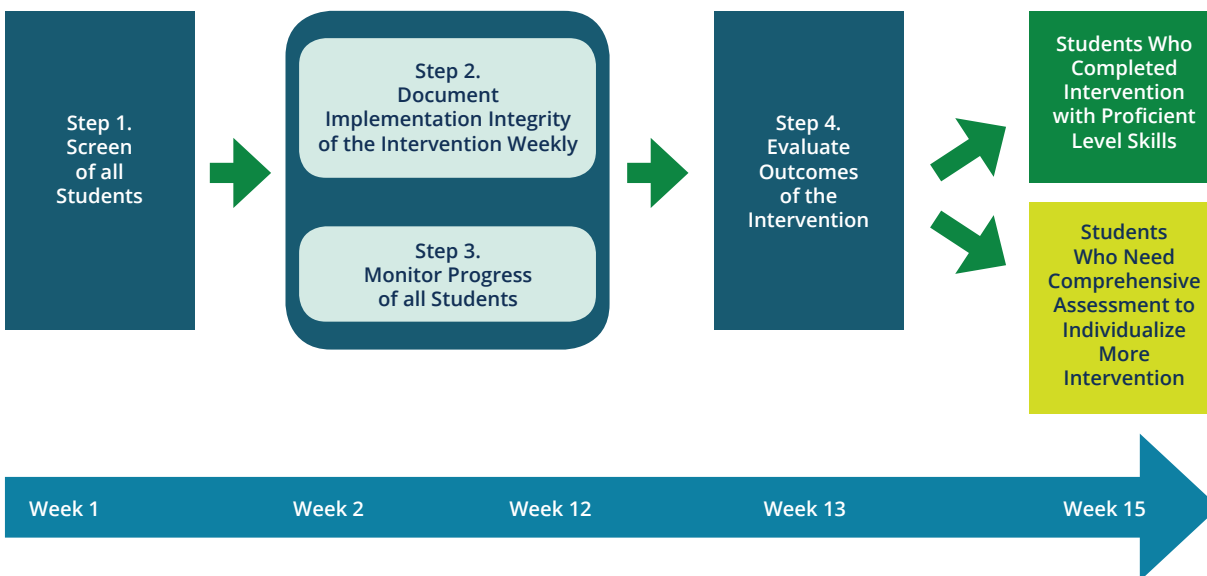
Step 1. Screen of all Students

Step 2. Document Implementation Integrity of the Intervention Weekly

Step 3. Monitor Progress of all Students

Step 4. Evaluate Outcomes of the Intervention

Students Who Completed Intervention with Proficient Level Skills

Students Who Need Comprehensive Assessment to Individualize More Intervention

Week 1

Week 2

Week 12

Week 13

Week 15